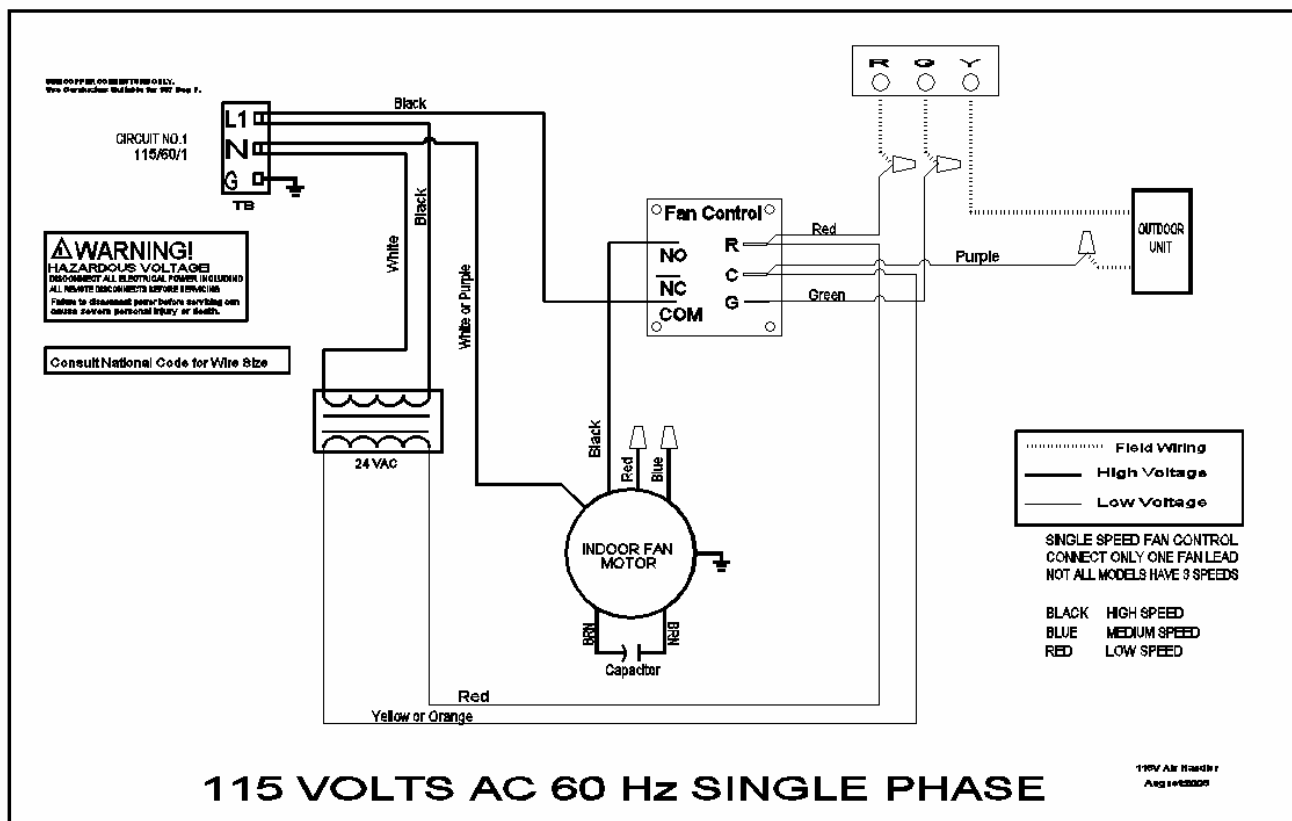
USE COPPER CONDUCTORS ONLY. Use Conductors Suitable for 90° Deg F.

L1
N
G
TB

CIRCUIT NO.1
115/60/1

Black

White

Black

White or Purple

⚠WARNING!
HAZARDOUS VOLTAGE!
DISCONNECT ALL ELECTRICAL POWER INCLUDING ALL REMOTE DISCONNECTS BEFORE SERVICING
Failure to disconnect power before servicing can cause severe personal injury or death.

Consult National Code for Wire Size

24 VAC

R G Y

Fan Control
NO
NC
COM
R
C
G

Red
Purple
Green

OUTDOOR UNIT

Black
Red
Blue

INDOOR FAN MOTOR

BRN
BRN
Capacitor

Red
Yellow or Orange

Field Wiring
High Voltage
Low Voltage

SINGLE SPEED FAN CONTROL
CONNECT ONLY ONE FAN LEAD
NOT ALL MODELS HAVE 3 SPEEDS

BLACK HIGH SPEED
BLUE MEDIUM SPEED
RED LOW SPEED

115 VOLTS AC 60 Hz SINGLE PHASE

115V Air Handler
August2005